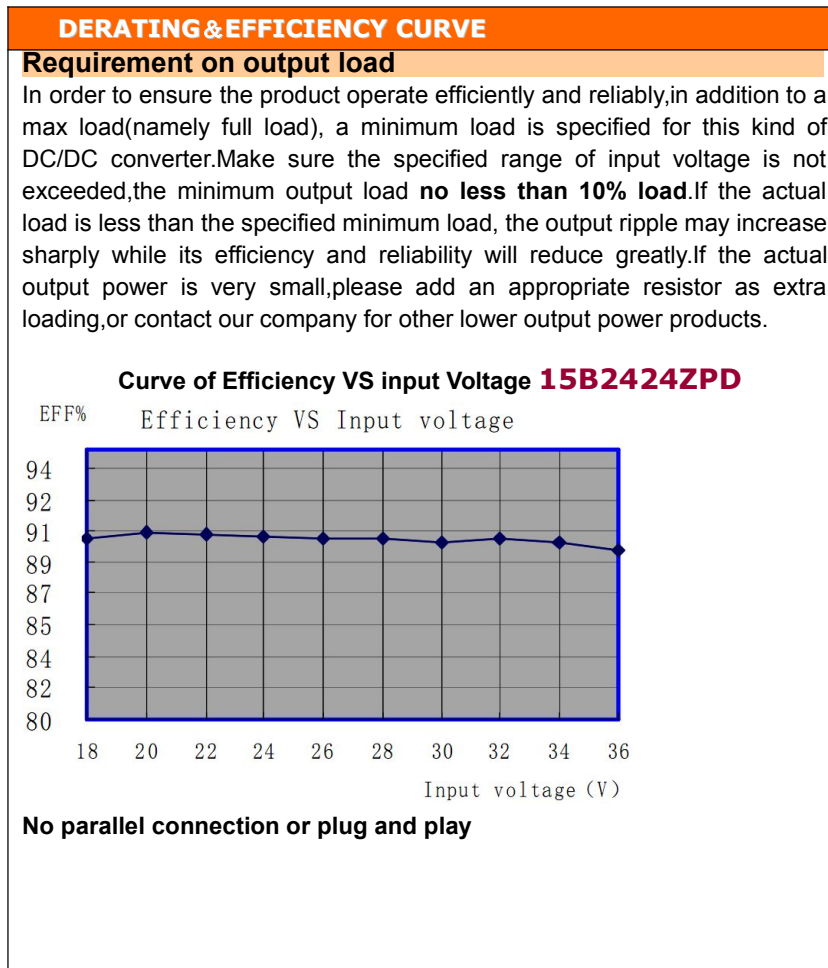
DERATING&EFFICIENCY CURVE

Requirement on output load

In order to ensure the product operate efficiently and reliably,in addition to a max load(namely full load), a minimum load is specified for this kind of DC/DC converter.Make sure the specified range of input voltage is not exceeded,the minimum output load **no less than 10% load**.If the actual load is less than the specified minimum load, the output ripple may increase sharply while its efficiency and reliability will reduce greatly.If the actual output power is very small,please add an appropriate resistor as extra loading,or contact our company for other lower output power products.

Curve of Efficiency VS input Voltage 15B2424ZPD

EFF%

Efficiency VS Input voltage

94
92
91
89
87
85
84
82
80

18 20 22 24 26 28 30 32 34 36

Input voltage (V)

No parallel connection or plug and play